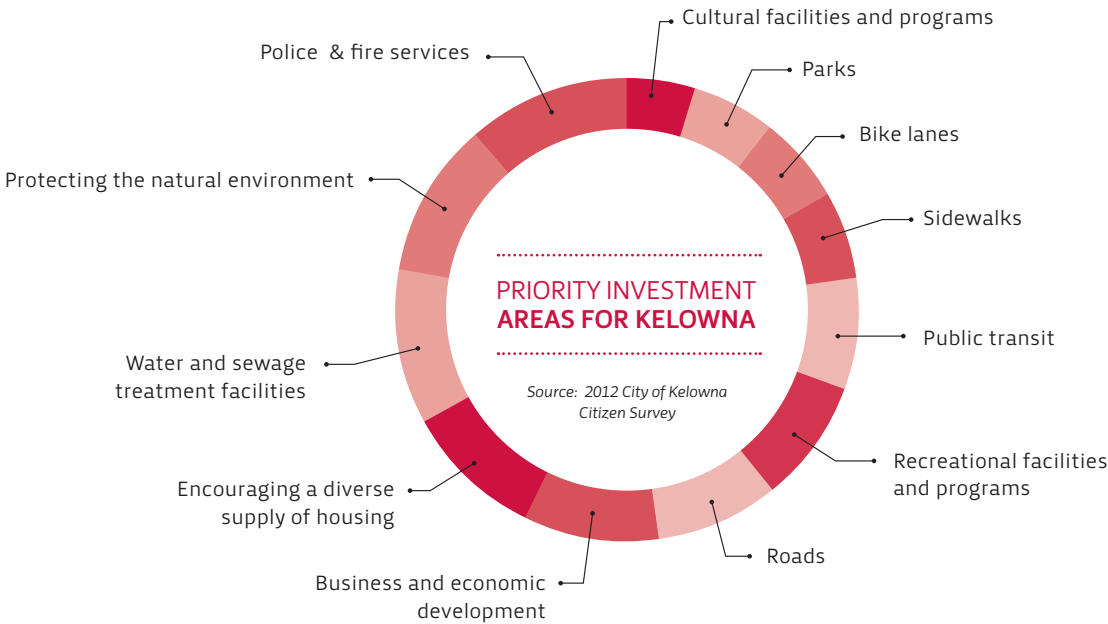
PRIORITY INVESTMENT
AREAS FOR KELOWNA

Source: 2012 City of Kelowna Citizen Survey

Cultural facilities and programs

Parks

Bike lanes

Sidewalks

Public transit

Recreational facilities and programs

Roads

Business and economic development

Encouraging a diverse supply of housing

Water and sewage treatment facilities

Protecting the natural environment

Police & fire services